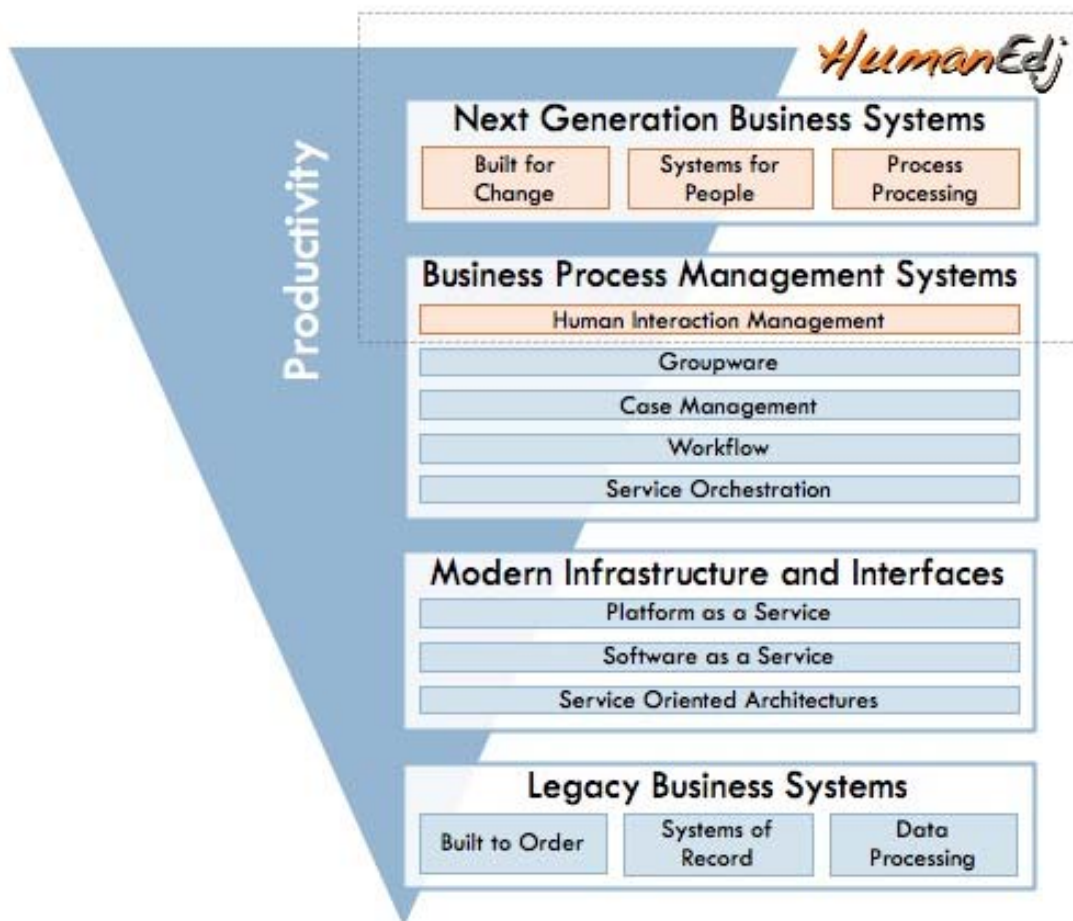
HumanEdj

Productivity

Next Generation Business Systems

Built for Change

Systems for People

Process Processing

Business Process Management Systems

Human Interaction Management

Groupware

Case Management

Workflow

Service Orchestration

Modern Infrastructure and Interfaces

Platform as a Service

Software as a Service

Service Oriented Architectures

Legacy Business Systems

Built to Order

Systems of Record

Data Processing